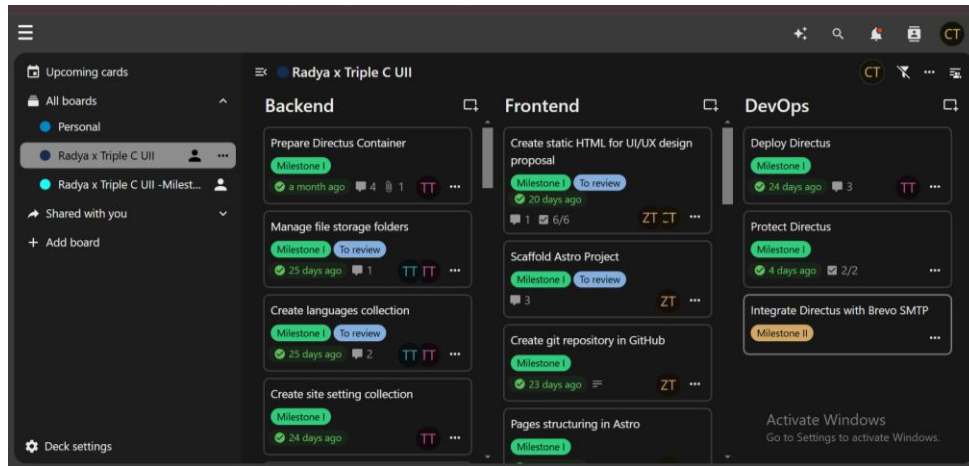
CT

Upcoming cards
All boards
Personal
Radya x Triple C UII
Radya x Triple C UII -Milest...
Shared with you
Add board
Deck settings

Radya x Triple C UII
CT

Backend

Prepare Directus Container
Milestone I
a month ago 4 1 TT

Manage file storage folders
Milestone I To review
25 days ago 1 TT TT

Create languages collection
Milestone I To review
25 days ago 2 TT TT

Create site setting collection
Milestone I
24 days ago TT

Frontend

Create static HTML for UI/UX design proposal
Milestone I To review
20 days ago
1 6/6 ZT ZT

Scaffold Astro Project
Milestone I To review
3 ZT

Create git repository in GitHub
Milestone I
23 days ago ZT

Pages structuring in Astro
Milestone I

DevOps

Deploy Directus
Milestone I
24 days ago 3 TT

Protect Directus
Milestone I
4 days ago 2/2

Integrate Directus with Brevo SMTP
Milestone II

Activate Windows
Go to Settings to activate Windows.